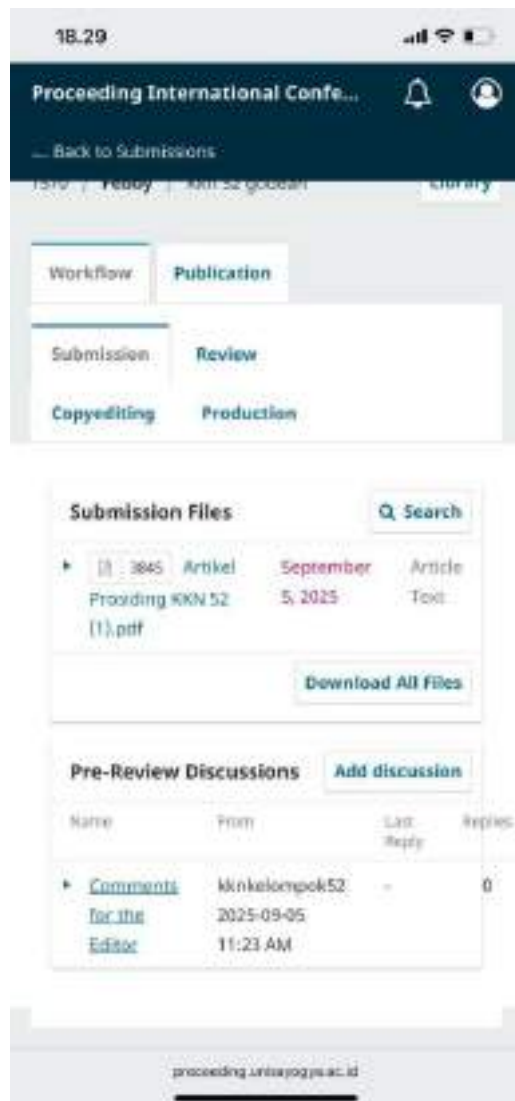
18.29

Proceeding International Confe...

← Back to Submissions

1910 / Pebby / KKN 52 gobean

Library

Workflow

Publication

Submission

Review

Copyediting

Production

Submission Files

Search

3845 Artikel Prosiding KKN 52 (1).pdf

September 5, 2025

Article Text

Download All Files

Pre-Review Discussions

Add discussion

| Name | From | Last Reply | Replies |
|---|---|---|---|
| Comments for the Editor | kknkelompok52 2025-09-05 11:23 AM | - | 0 |

proceeding.unisayogya.ac.id